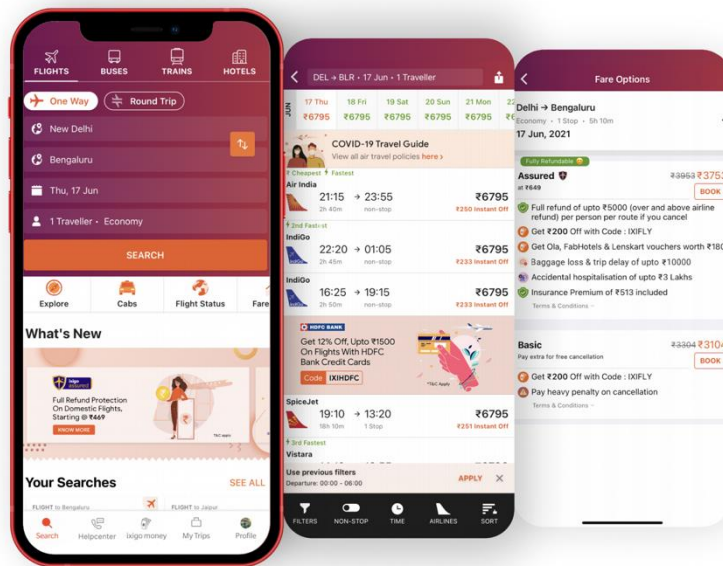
FLIGHTS BUSES TRAINS HOTELS

One Way Round Trip

New Delhi

Bengaluru

Thu, 17 Jun

1 Traveller • Economy

SEARCH

Explore Cabs Flight Status Fare

What's New

ixigo assured

Full Refund Protection On Domestic Flights, Starting @ ₹469

KNOW MORE

T&C apply

Your Searches SEE ALL

FLIGHT to Bengaluru FLIGHT to Jaipur

Search Helpcenter ixigo money My Trips Profile

DEL → BLR • 17 Jun • 1 Traveller

JUN 17 Thu ₹6795 18 Fri ₹6795 19 Sat ₹6795 20 Sun ₹6795 21 Mon ₹6795

COVID-19 Travel Guide
View all air travel policies here ›

Cheapest • Fastest
Air India 21:15 → 23:55 ₹6795
2h 40m non-stop ₹250 Instant Off

2nd Fastest
IndiGo 22:20 → 01:05 ₹6795
2h 45m non-stop ₹233 Instant Off

IndiGo 16:25 → 19:15 ₹6795
2h 50m non-stop ₹233 Instant Off

HDFC BANK
Get 12% Off, Upto ₹1500 On Flights With HDFC Bank Credit Cards
Code IXIHDFC
*T&C Apply

SpiceJet 19:10 → 13:20 ₹6795
1 Stop ₹251 Instant Off

3rd Fastest
Vistara

Use previous filters
Departure: 00:00 – 06:00 APPLY

FILTERS NON-STOP TIME AIRLINES SORT

Fare Options

Delhi → Bengaluru
Economy • 1 Stop • 5h 10m
17 Jun, 2021

Fully Refundable
Assured ₹3953 ₹3753
at ₹649 BOOK
Full refund of upto ₹5000 (over and above airline refund) per person per route if you cancel
Get ₹200 Off with Code : IXIFLY
Get Ola, FabHotels & Lenskart vouchers worth ₹180
Baggage loss & trip delay of upto ₹10000
Accidental hospitalisation of upto ₹3 Lakhs
Insurance Premium of ₹513 included
Terms & Conditions

Basic ₹3304 ₹3104
Pay extra for free cancellation BOOK
Get ₹200 Off with Code : IXIFLY
Pay heavy penalty on cancellation
Terms & Conditions